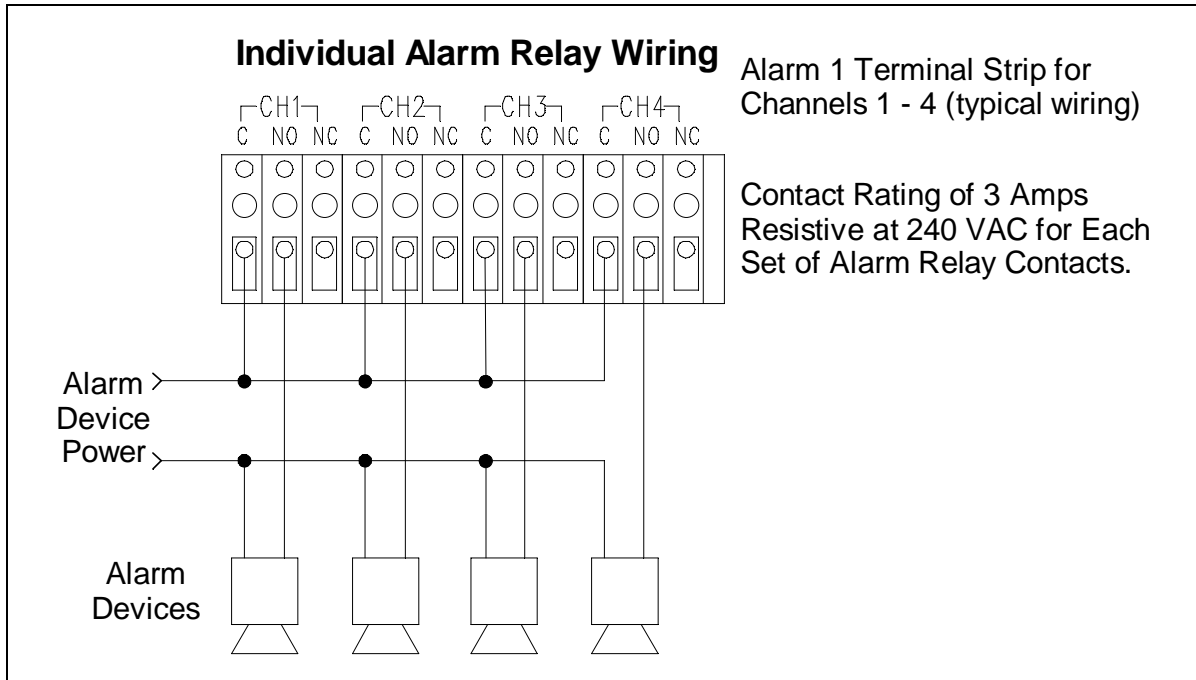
Individual Alarm Relay Wiring

Alarm 1 Terminal Strip for Channels 1 - 4 (typical wiring)

CH1 CH2 CH3 CH4

C NO NC C NO NC C NO NC C NO NC

Contact Rating of 3 Amps Resistive at 240 VAC for Each Set of Alarm Relay Contacts.

Alarm Device Power

Alarm Devices